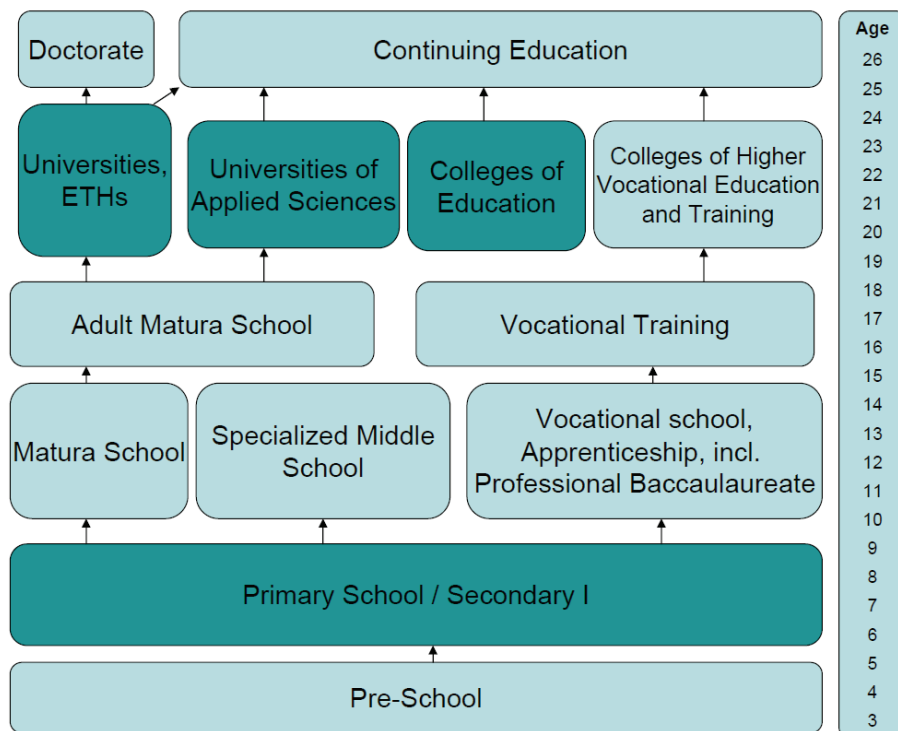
Doctorate

Continuing Education

Universities, ETHs

Universities of Applied Sciences

Colleges of Education

Colleges of Higher Vocational Education and Training

Adult Matura School

Vocational Training

Matura School

Specialized Middle School

Vocational school, Apprenticeship, incl. Professional Baccaulaureate

Primary School / Secondary I

Pre-School

Age
26
25
24
23
22
21
20
19
18
17
16
15
14
13
12
11
10
9
8
7
6
5
4
3